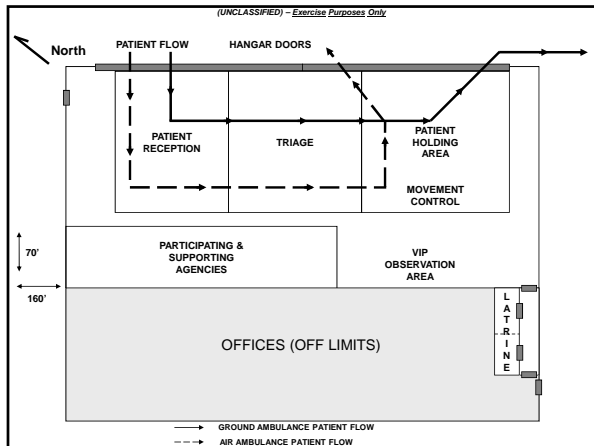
(UNCLASSIFIED) – Exercise Purposes Only

North

PATIENT FLOW

HANGAR DOORS

PATIENT RECEPTION

TRIAGE

PATIENT HOLDING AREA

MOVEMENT CONTROL

70'

160'

PARTICIPATING & SUPPORTING AGENCIES

VIP OBSERVATION AREA

LATRINE

OFFICES (OFF LIMITS)

GROUND AMBULANCE PATIENT FLOW

AIR AMBULANCE PATIENT FLOW